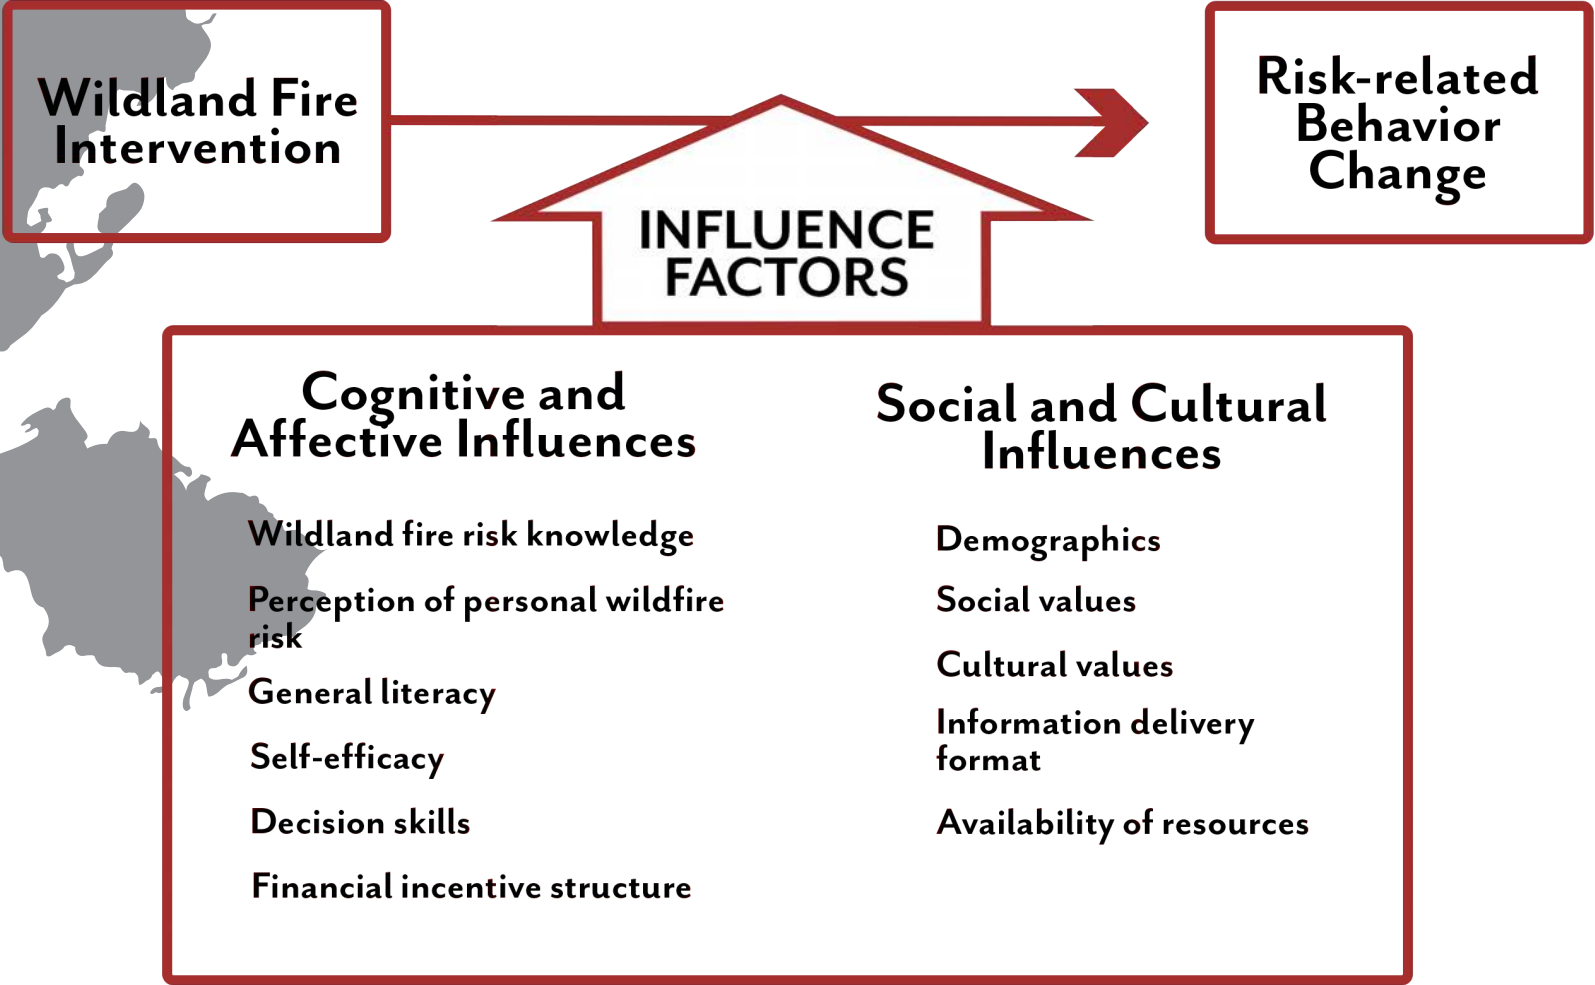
Wildland Fire Intervention

Risk-related Behavior Change

INFLUENCE FACTORS

Cognitive and Affective Influences

Wildland fire risk knowledge

Perception of personal wildfire risk

General literacy

Self-efficacy

Decision skills

Financial incentive structure

Social and Cultural Influences

Demographics

Social values

Cultural values

Information delivery format

Availability of resources